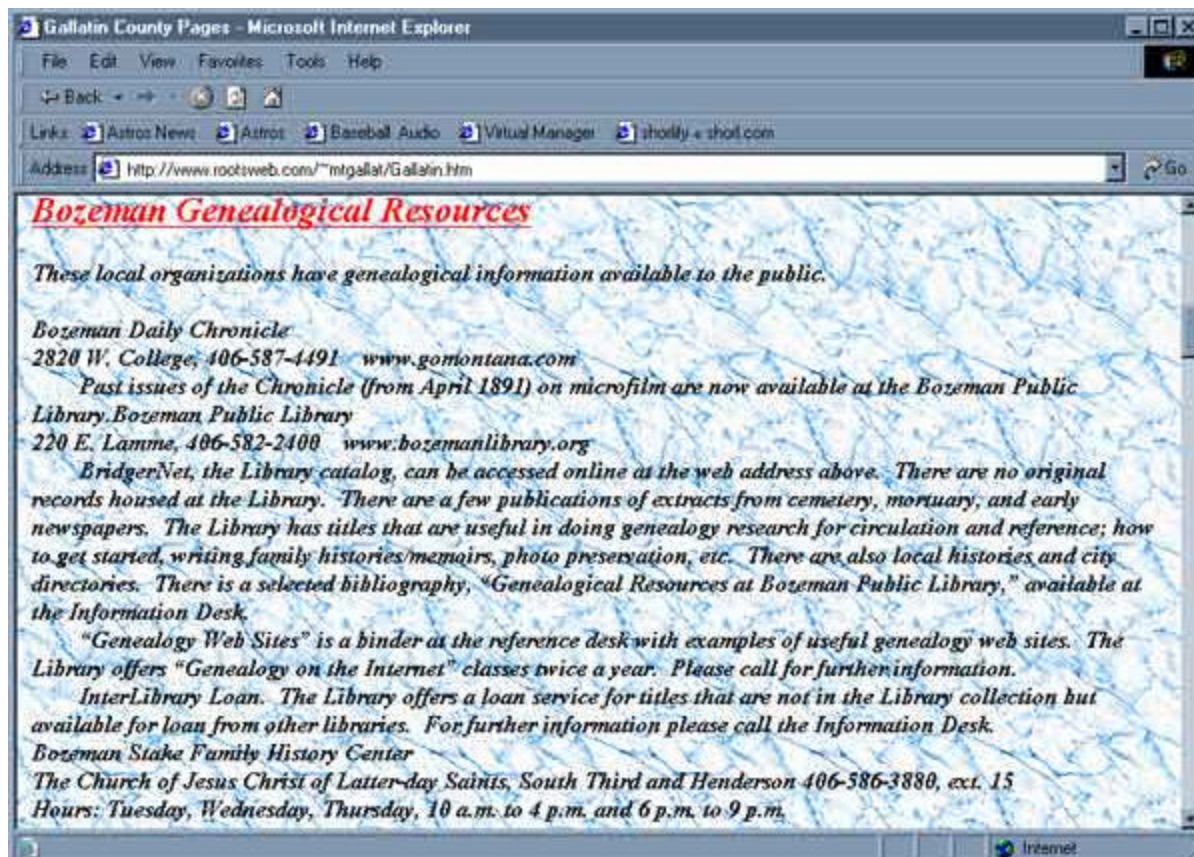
Gallatin County Pages - Microsoft Internet Explorer

File Edit View Favorites Tools Help

Back

Links Astros News Astros Baseball Audio Virtual Manager shorlify + short.com

Address http://www.rootsweb.com/~mtgallat/Gallatin.htm Go

Bozeman Genealogical Resources

These local organizations have genealogical information available to the public.

Bozeman Daily Chronicle
2820 W. College, 406-587-4491 www.gomontana.com
Past issues of the Chronicle (from April 1891) on microfilm are now available at the Bozeman Public Library.Bozeman Public Library
220 E. Lamme, 406-582-2400 www.bozemanlibrary.org
BridgerNet, the Library catalog, can be accessed online at the web address above. There are no original records housed at the Library. There are a few publications of extracts from cemetery, mortuary, and early newspapers. The Library has titles that are useful in doing genealogy research for circulation and reference; how to get started, writing family histories/memoirs, photo preservation, etc. There are also local histories and city directories. There is a selected bibliography, "Genealogical Resources at Bozeman Public Library," available at the Information Desk.
"Genealogy Web Sites" is a binder at the reference desk with examples of useful genealogy web sites. The Library offers "Genealogy on the Internet" classes twice a year. Please call for further information.
InterLibrary Loan. The Library offers a loan service for titles that are not in the Library collection but available for loan from other libraries. For further information please call the Information Desk.
Bozeman Stake Family History Center
The Church of Jesus Christ of Latter-day Saints, South Third and Henderson 406-586-3880, ext. 15
Hours: Tuesday, Wednesday, Thursday, 10 a.m. to 4 p.m. and 6 p.m. to 9 p.m.

Internet